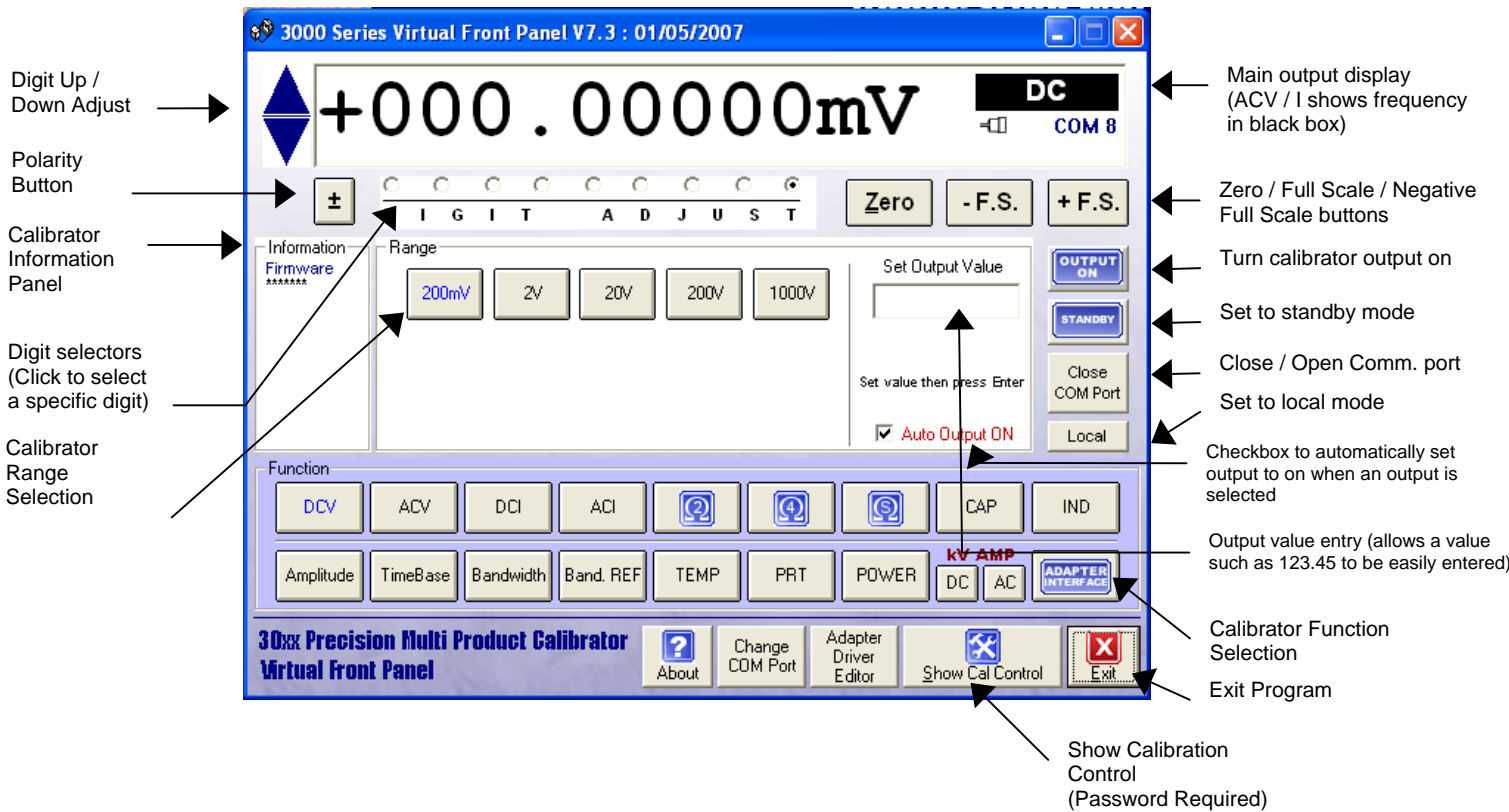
3000 Series Virtual Front Panel V7.3 : 01/05/2007

Digit Up / Down Adjust

+000.00000mV

DC

COM 8

Main output display (ACV / I shows frequency in black box)

Polarity Button

±

I G I T A D J U S T

Zero

- F.S.

+ F.S.

Zero / Full Scale / Negative Full Scale buttons

Calibrator Information Panel

Information

Firmware
*******

Range

200mV

2V

20V

200V

1000V

Set Output Value

OUTPUT ON

Turn calibrator output on

STANDBY

Set to standby mode

Digit selectors (Click to select a specific digit)

Set value then press Enter

Close COM Port

Close / Open Comm. port

Local

Set to local mode

Auto Output ON

Calibrator Range Selection

Checkbox to automatically set output to on when an output is selected

Function

DCV

ACV

DCI

ACI

CAP

IND

Output value entry (allows a value such as 123.45 to be easily entered)

Amplitude

TimeBase

Bandwidth

Band. REF

TEMP

PRT

POWER

kV AMP

DC

AC

ADAPTER INTERFACE

Calibrator Function Selection

30xx Precision Multi Product Calibrator Virtual Front Panel

About

Change COM Port

Adapter Driver Editor

Show Cal Control

Exit

Exit Program

Show Calibration Control (Password Required)